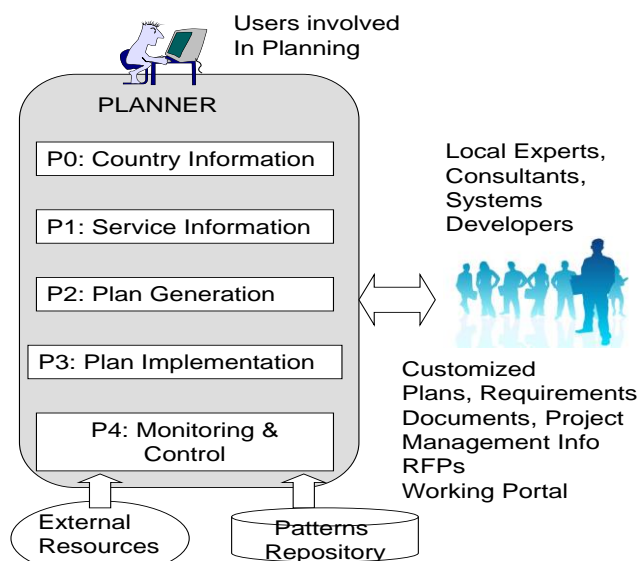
Users involved
In Planning

PLANNER

P0: Country Information

P1: Service Information

P2: Plan Generation

P3: Plan Implementation

P4: Monitoring & Control

Local Experts, Consultants, Systems Developers

Customized Plans, Requirements Documents, Project Management Info RFPs Working Portal

External Resources

Patterns Repository